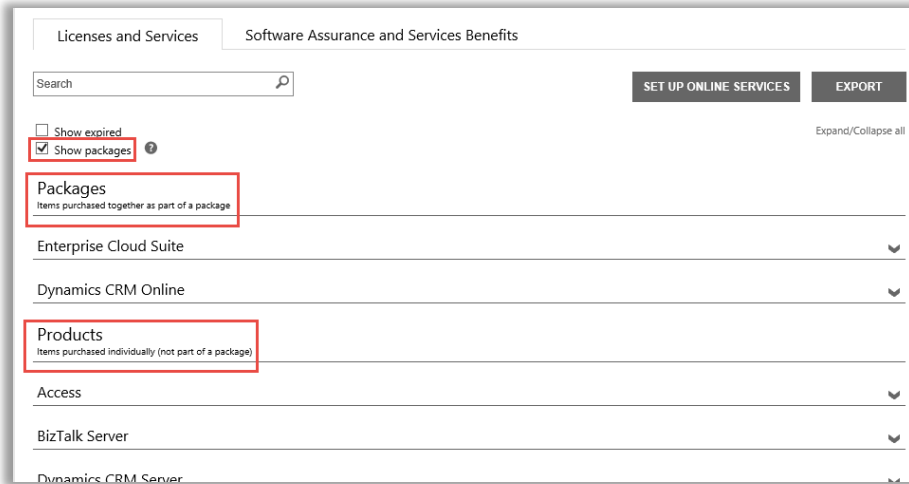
Licenses and Services

Software Assurance and Services Benefits

Search

SET UP ONLINE SERVICES

EXPORT

Show expired

Show packages

Expand/Collapse all

Packages
Items purchased together as part of a package

Enterprise Cloud Suite

Dynamics CRM Online

Products
Items purchased individually (not part of a package)

Access

BizTalk Server

Dynamics CRM Server